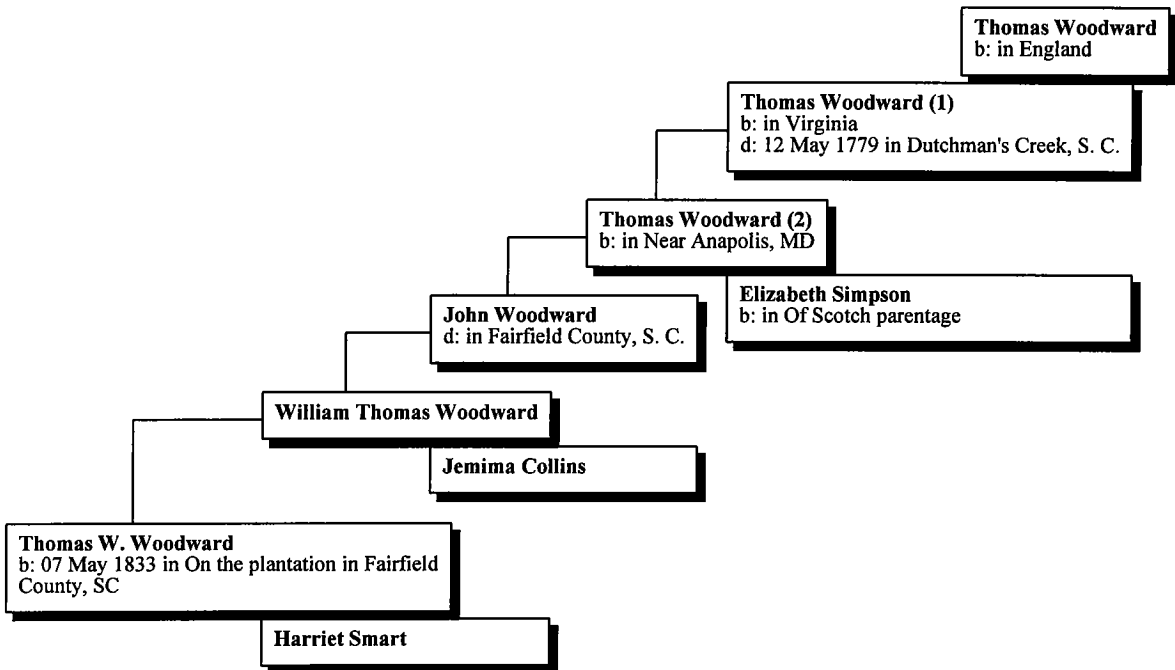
Thomas Woodward
b: in England

Thomas Woodward (1)
b: in Virginia
d: 12 May 1779 in Dutchman's Creek, S. C.

Thomas Woodward (2)
b: in Near Anapolis, MD

Elizabeth Simpson
b: in Of Scotch parentage

John Woodward
d: in Fairfield County, S. C.

William Thomas Woodward

Jemima Collins

Thomas W. Woodward
b: 07 May 1833 in On the plantation in Fairfield County, SC

Harriet Smart